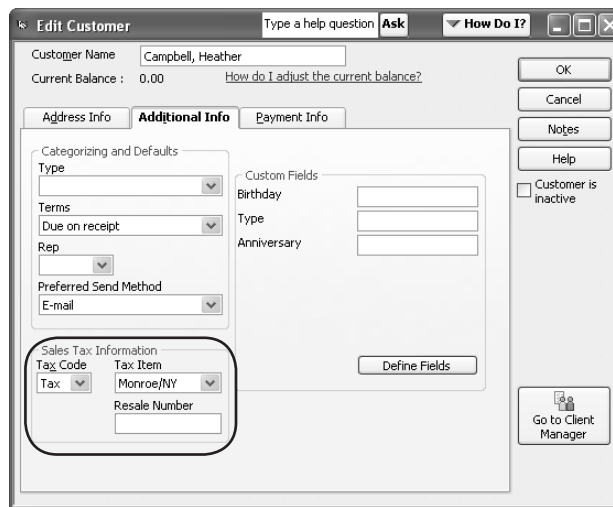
Edit Customer

Type a help question Ask

How Do I?

Customer Name Campbell, Heather

Current Balance : 0.00

How do I adjust the current balance?

OK

Cancel

Notes

Help

Customer is inactive

Address Info

Additional Info

Payment Info

Categorizing and Defaults

Type

Terms

Due on receipt

Rep

Preferred Send Method

E-mail

Custom Fields

Birthday

Type

Anniversary

Define Fields

Sales Tax Information

Tax Code

Tax

Tax Item

Monroe/NY

Resale Number

Go to Client Manager